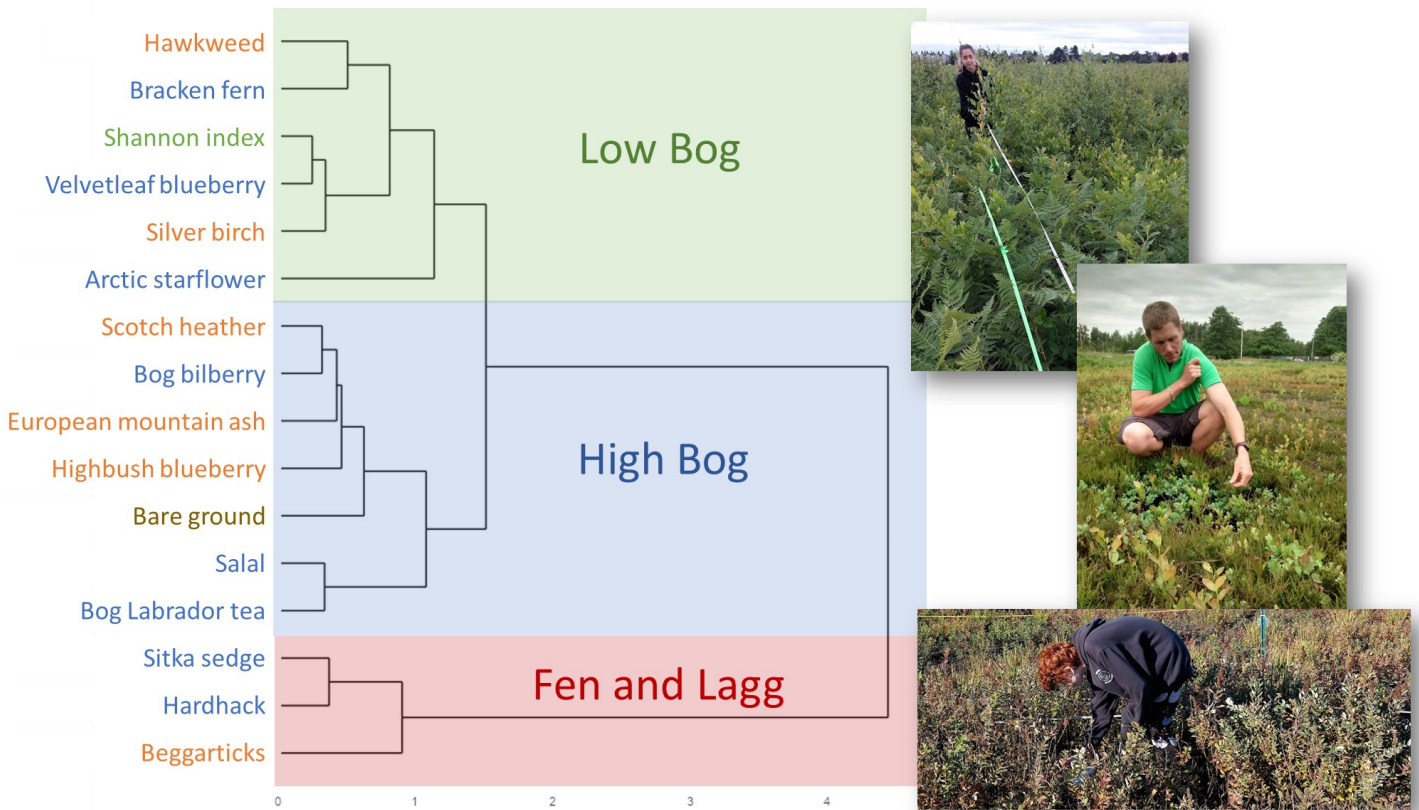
Hawkweed
Bracken fern
Shannon index
Velvetleaf blueberry
Silver birch
Arctic starflower
Scotch heather
Bog bilberry
European mountain ash
Highbush blueberry
Bare ground
Salal
Bog Labrador tea
Sitka sedge
Hardhack
Beggarticks

Low Bog

High Bog

Fen and Lagg

0 1 2 3 4